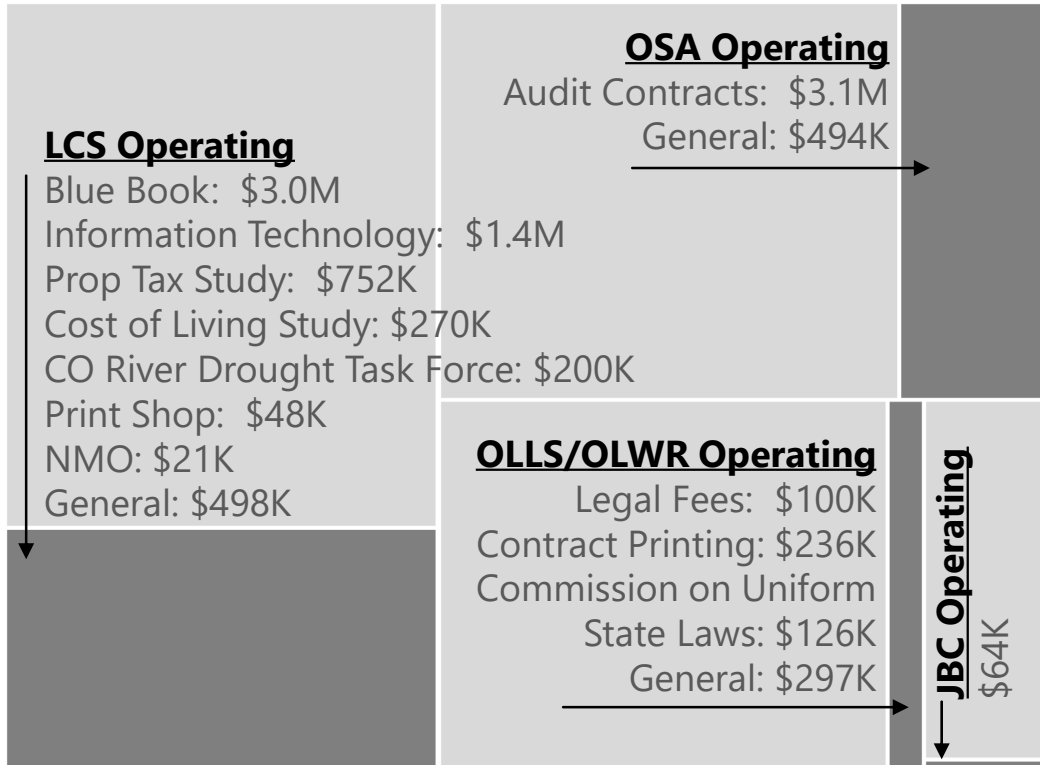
OSA Operating
Audit Contracts: $3.1M
General: $494K

LCS Operating
Blue Book: $3.0M
Information Technology: $1.4M
Prop Tax Study: $752K
Cost of Living Study: $270K
CO River Drought Task Force: $200K
Print Shop: $48K
NMO: $21K
General: $498K

OLLS/OLWR Operating
Legal Fees: $100K
Contract Printing: $236K
Commission on Uniform State Laws: $126K
General: $297K

JBC Operating
$64K